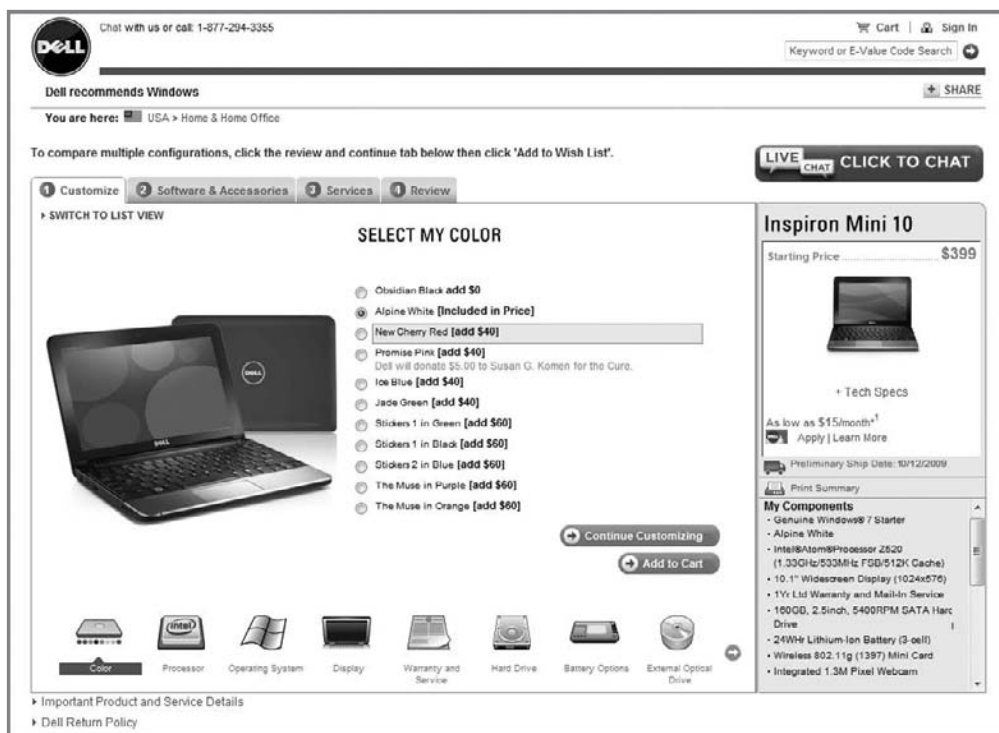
DELL

Chat with us or call: 1-877-294-3355

Cart | Sign In

Keyword or E-Value Code Search

Dell recommends Windows

+ SHARE

You are here: USA > Home & Home Office

To compare multiple configurations, click the review and continue tab below then click 'Add to Wish List'.

LIVE CHAT CLICK TO CHAT

1 Customize 2 Software & Accessories 3 Services 4 Review

▸ SWITCH TO LIST VIEW

SELECT MY COLOR

Obsidian Black add $0
Alpine White [Included in Price]
New Cherry Red [add $40]
Promise Pink [add $40]
Dell will donate $5.00 to Susan G. Komen for the Cure.
Ice Blue [add $40]
Jade Green [add $40]
Stickers 1 in Green [add $60]
Stickers 1 in Black [add $60]
Stickers 2 in Blue [add $60]
The Muse in Purple [add $60]
The Muse in Orange [add $60]

Continue Customizing

Add to Cart

Color Processor Operating System Display Warranty and Service Hard Drive Battery Options External Optical Drive

Inspiron Mini 10

Starting Price $399

+ Tech Specs

As low as $15/month*†
Apply | Learn More

Preliminary Ship Date: 10/12/2009

Print Summary

My Components
· Genuine Windows® 7 Starter
· Alpine White
· Intel®Atom®Processor Z520 (1.33GHz/533MHz FSB/512K Cache)
· 10.1" Widescreen Display (1024x576)
· 1Yr Ltd Warranty and Mail-In Service
· 160GB, 2.5inch, 5400RPM SATA Hard Drive
· 24WHr Lithium-Ion Battery (3-cell)
· Wireless 802.11g (1397) Mini Card
· Integrated 1.3M Pixel Webcam

▸ Important Product and Service Details
▸ Dell Return Policy